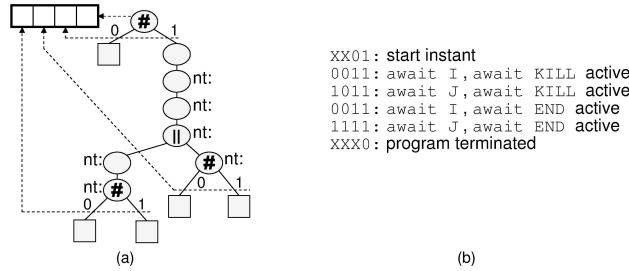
#
0
1
nt:
nt:
||
nt:
nt:
#
nt:
nt:
#
0
1
0
1
(a)

XX01: start instant
0011: await I, await KILL active
1011: await J, await KILL active
0011: await I, await END active
1111: await J, await END active
XXX0: program terminated
(b)